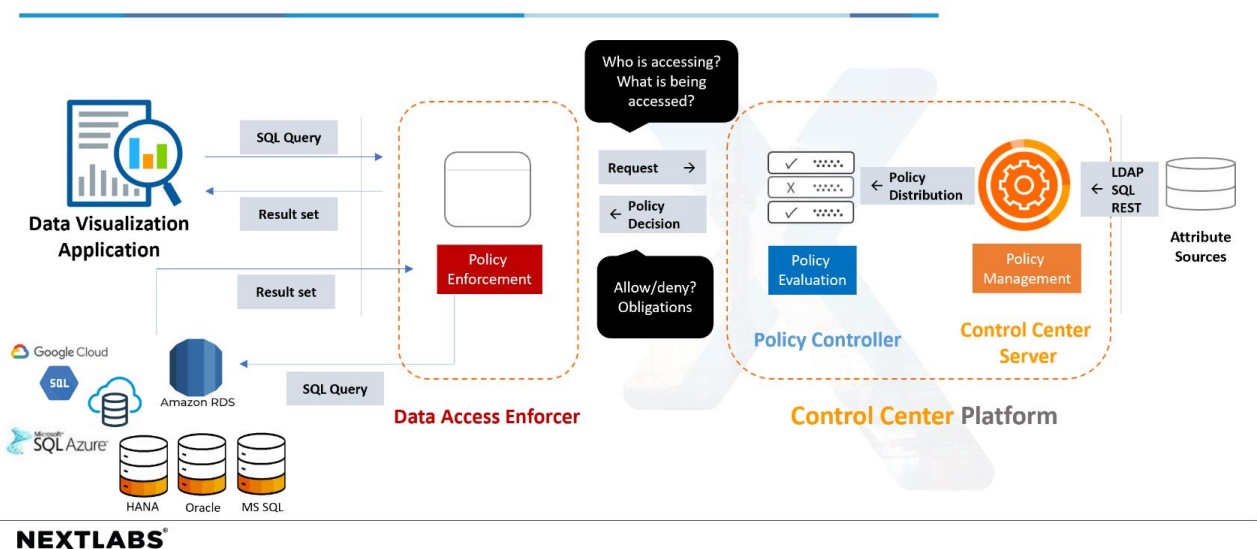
Data Visualization Application

SQL Query

Result set

Result set

Google Cloud

SQL

Amazon RDS

SQL Query

Microsoft SQL Azure

HANA

Oracle

MS SQL

Policy Enforcement

Data Access Enforcer

Who is accessing? What is being accessed?

Request →

← Policy Decision

Allow/deny? Obligations

✓

X

✓

Policy Evaluation

← Policy Distribution

Policy Management

← LDAP SQL REST

Attribute Sources

Policy Controller

Control Center Server

Control Center Platform

NEXTLABS®